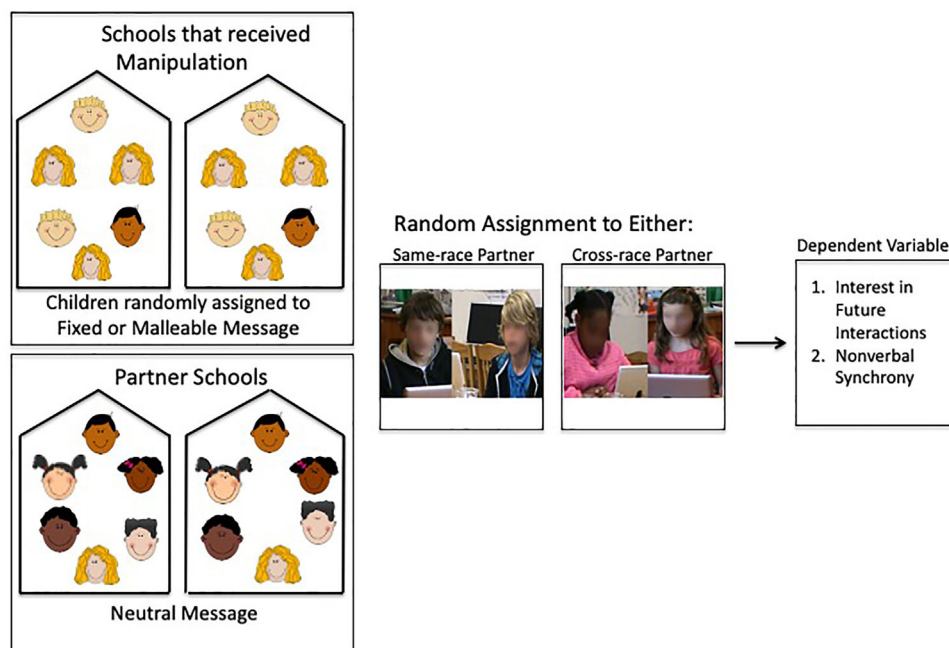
Schools that received Manipulation

Children randomly assigned to Fixed or Malleable Message

Partner Schools

Neutral Message

Random Assignment to Either:

Same-race Partner

Cross-race Partner

Dependent Variable

1. Interest in Future Interactions
2. Nonverbal Synchrony